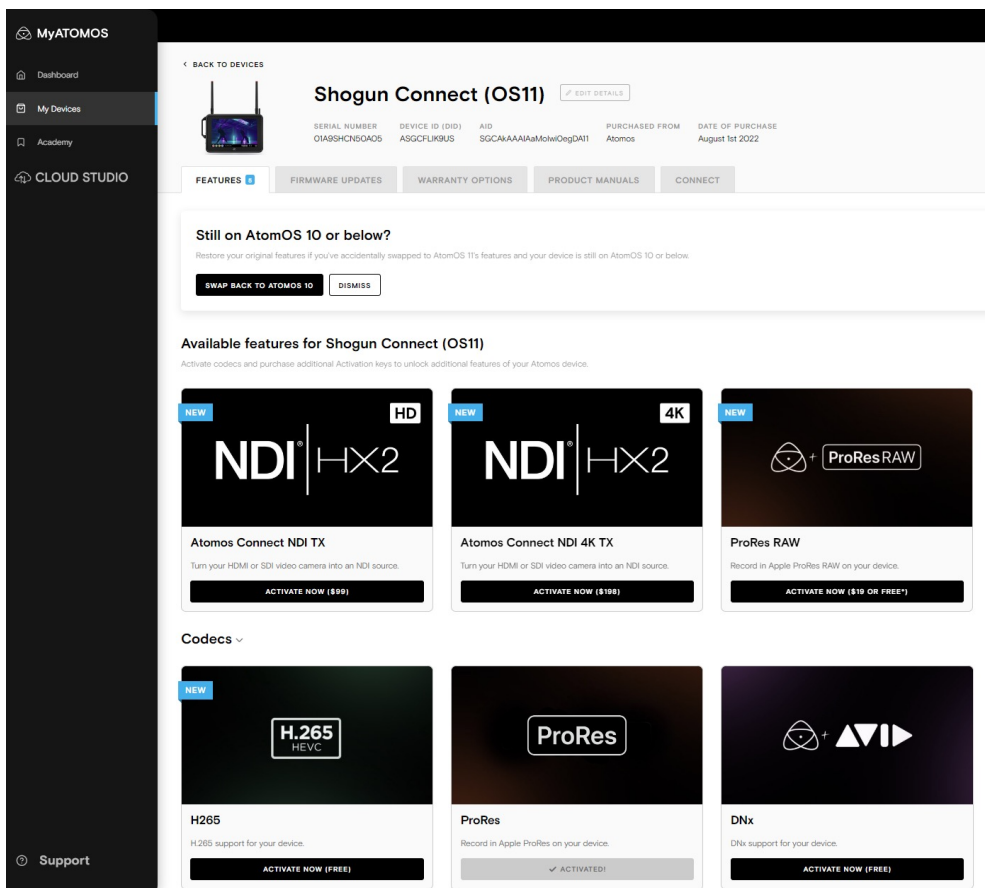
MyATOMOS

Dashboard

My Devices

Academy

CLOUD STUDIO

< BACK TO DEVICES

Shogun Connect (OS11)

EDIT DETAILS

SERIAL NUMBER
O1A9SHCN5OAO5

DEVICE ID (DID)
ASGCFLIK9US

AID
SGCAkAAAIAaMolwiOegDA11

PURCHASED FROM
Atomos

DATE OF PURCHASE
August 1st 2022

FEATURES 6

FIRMWARE UPDATES

WARRANTY OPTIONS

PRODUCT MANUALS

CONNECT

Still on AtomOS 10 or below?

Restore your original features if you've accidentally swapped to AtomOS 11's features and your device is still on AtomOS 10 or below.

SWAP BACK TO ATOMOS 10

DISMISS

Available features for Shogun Connect (OS11)

Activate codecs and purchase additional Activation keys to unlock additional features of your Atomos device.

NEW

HD

NDI® HX2

Atomos Connect NDI TX

Turn your HDMI or SDI video camera into an NDI source.

ACTIVATE NOW ($99)

NEW

4K

NDI® HX2

Atomos Connect NDI 4K TX

Turn your HDMI or SDI video camera into an NDI source.

ACTIVATE NOW ($198)

NEW

+ ProRes RAW

ProRes RAW

Record in Apple ProRes RAW on your device.

ACTIVATE NOW ($19 OR FREE*)

Codecs

NEW

H.265 HEVC

H265

H.265 support for your device.

ACTIVATE NOW (FREE)

ProRes

ProRes

Record in Apple ProRes on your device.

✓ ACTIVATED!

+ AVID

DNx

DNx support for your device.

ACTIVATE NOW (FREE)

Support